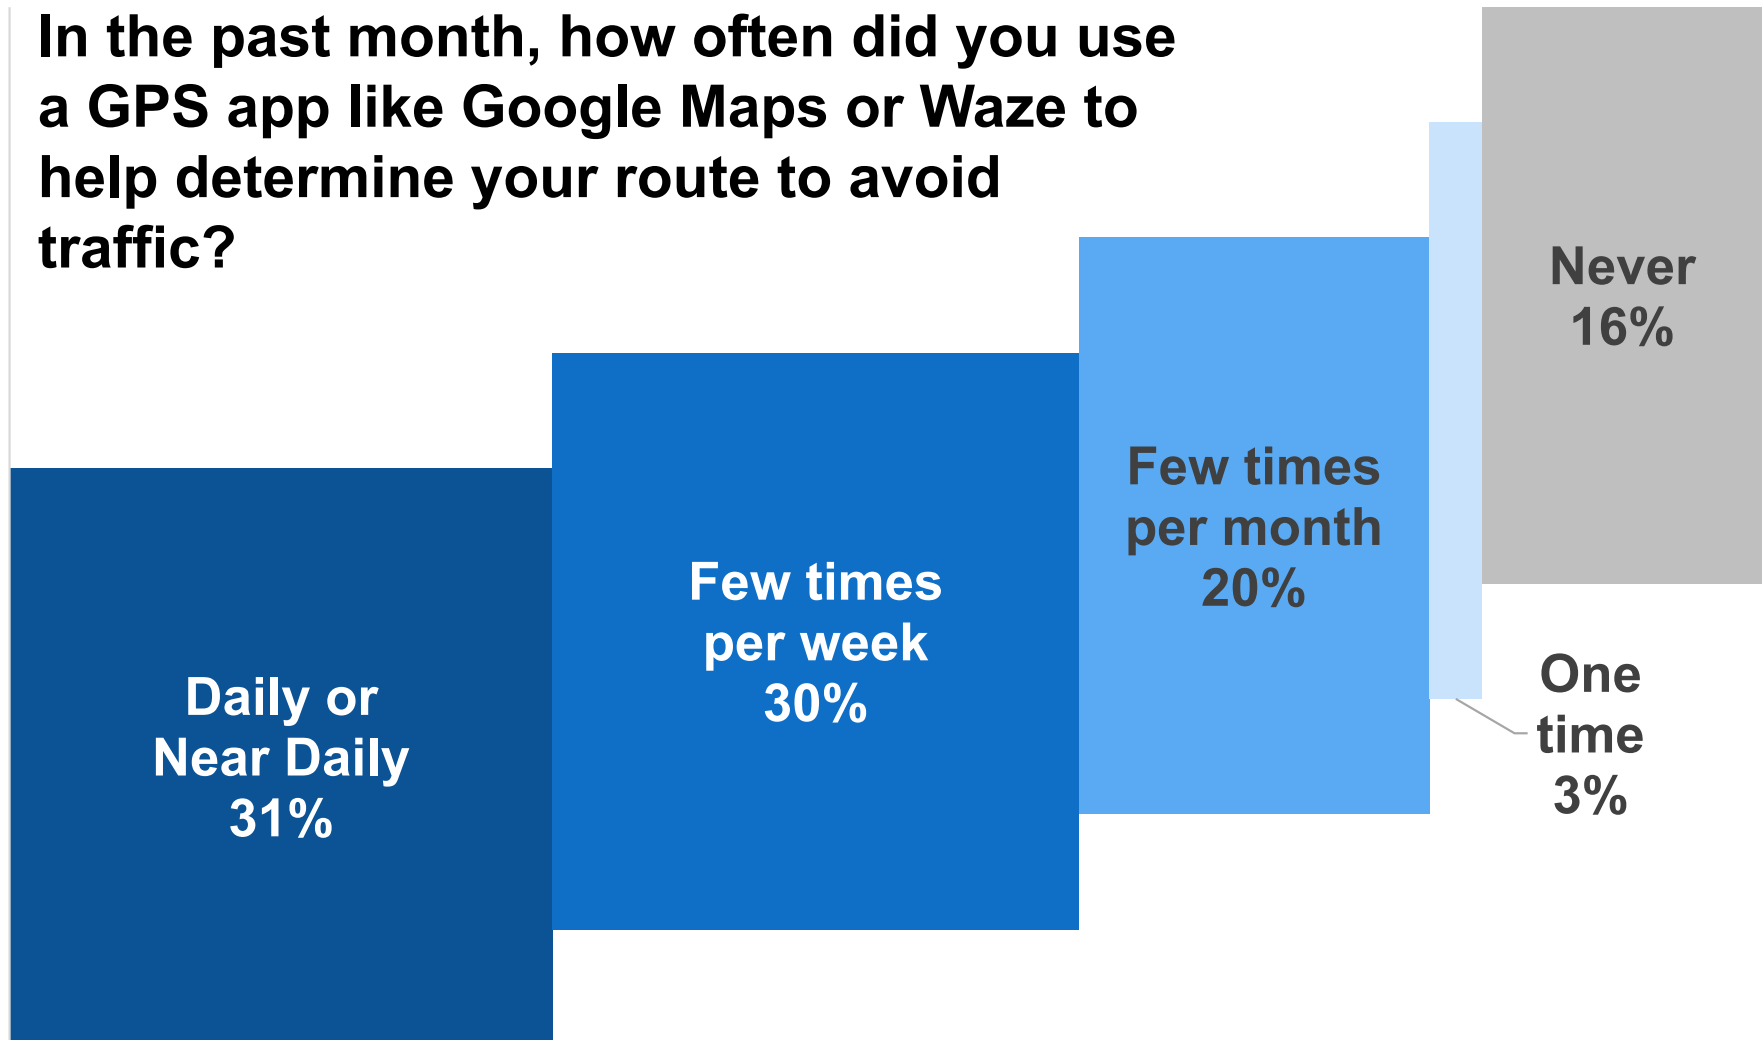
In the past month, how often did you use a GPS app like Google Maps or Waze to help determine your route to avoid traffic?

Daily or Near Daily 31%

Few times per week 30%

Few times per month 20%

One time 3%

Never 16%